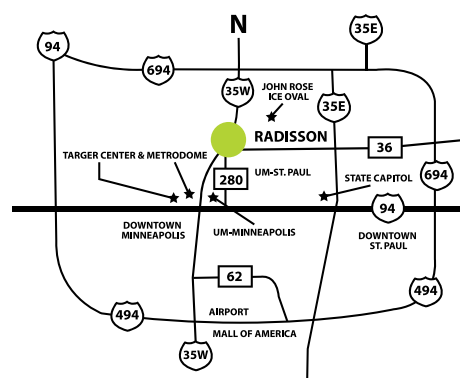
N
94
694
35E
35W
JOHN ROSE ICE OVAL
35E
RADISSON
36
TARGER CENTER & METRODOME
UM-ST. PAUL
280
STATE CAPITOL
694
94
DOWNTOWN MINNEAPOLIS
UM-MINNEAPOLIS
DOWNTOWN ST. PAUL
62
494
494
AIRPORT
MALL OF AMERICA
35W